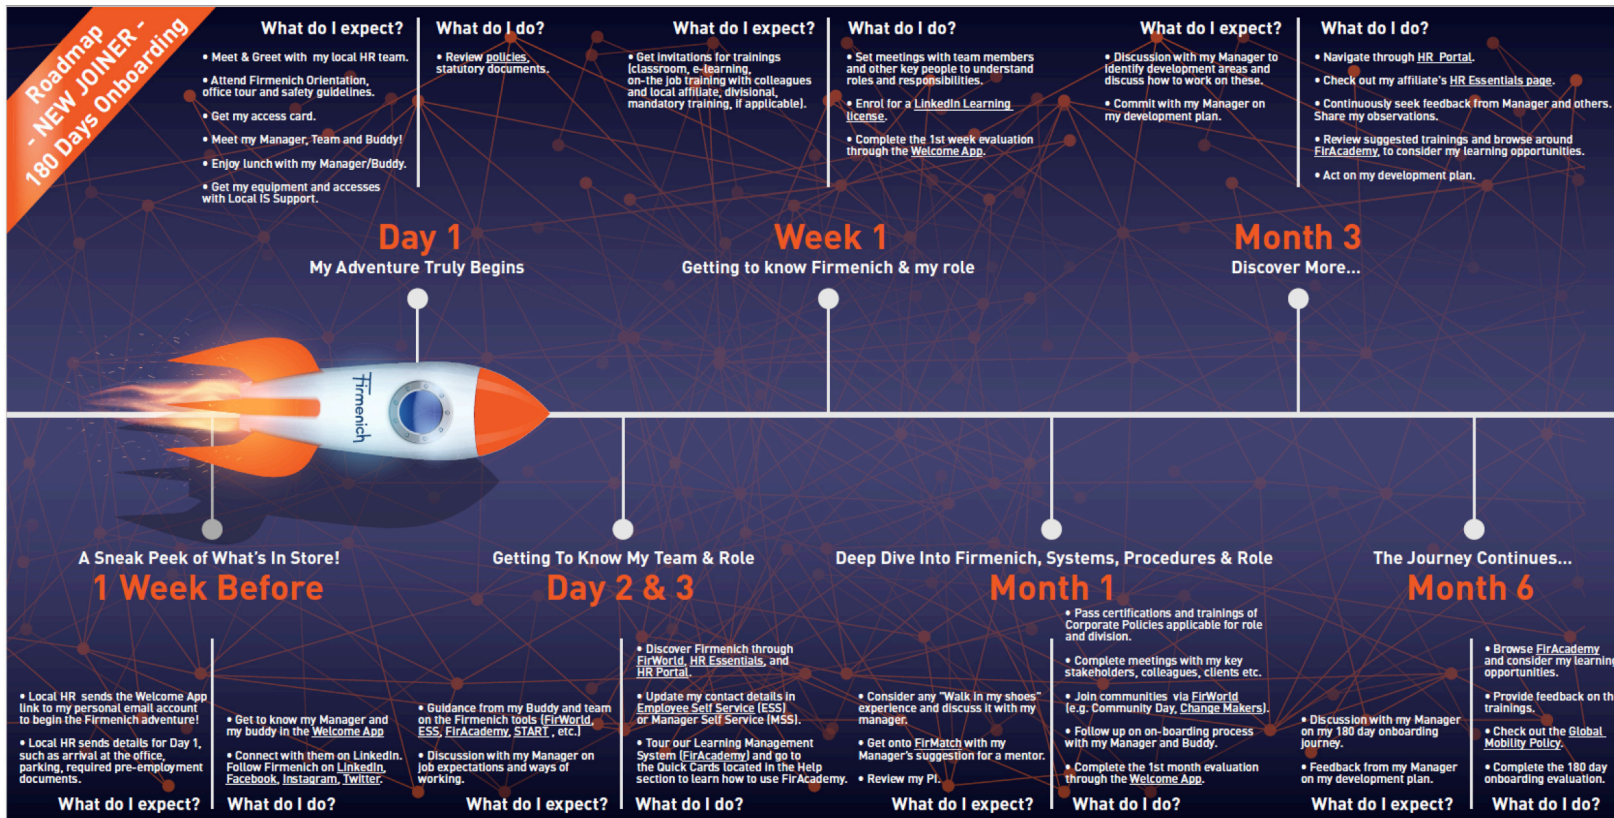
Roadmap - NEW JOINER - 180 Days Onboarding

What do I expect?

• Meet & Greet with my local HR team.

• Attend Firmenich Orientation, office tour and safety guidelines.

• Get my access card.

• Meet my Manager, Team and Buddy!

• Enjoy lunch with my Manager/Buddy.

• Get my equipment and accesses with Local IS Support.

What do I do?

• Review policies, statutory documents.

What do I expect?

• Get invitations for trainings (classroom, e-learning, on-the job training with colleagues and local affiliate, divisional, mandatory training, if applicable).

What do I do?

• Set meetings with team members and other key people to understand roles and responsibilities.

• Enrol for a LinkedIn Learning license.

• Complete the 1st week evaluation through the Welcome App.

What do I expect?

• Discussion with my Manager to identify development areas and discuss how to work on these.

• Commit with my Manager on my development plan.

What do I do?

• Navigate through HR Portal.

• Check out my affiliate's HR Essentials page.

• Continuously seek feedback from Manager and others. Share my observations.

• Review suggested trainings and browse around FirAcademy, to consider my learning opportunities.

• Act on my development plan.

Day 1
My Adventure Truly Begins

Week 1
Getting to know Firmenich & my role

Month 3
Discover More...

Firmenich

A Sneak Peek of What's In Store!
1 Week Before

Getting To Know My Team & Role
Day 2 & 3

Deep Dive Into Firmenich, Systems, Procedures & Role
Month 1

The Journey Continues...
Month 6

• Local HR sends the Welcome App link to my personal email account to begin the Firmenich adventure!

• Local HR sends details for Day 1, such as arrival at the office, parking, required pre-employment documents.

What do I expect?

• Get to know my Manager and my buddy in the Welcome App

• Connect with them on LinkedIn. Follow Firmenich on LinkedIn, Facebook, Instagram, Twitter.

What do I do?

• Guidance from my Buddy and team on the Firmenich tools (FirWorld, ESS, FirAcademy, START , etc.)

• Discussion with my Manager on job expectations and ways of working.

What do I expect?

• Discover Firmenich through FirWorld, HR Essentials, and HR Portal.

• Update my contact details in Employee Self Service (ESS) or Manager Self Service (MSS).

• Tour our Learning Management System (FirAcademy) and go to the Quick Cards located in the Help section to learn how to use FirAcademy.

What do I do?

• Consider any "Walk in my shoes" experience and discuss it with my manager.

• Get onto FirMatch with my Manager's suggestion for a mentor.

• Review my PI.

What do I expect?

• Pass certifications and trainings of Corporate Policies applicable for role and division.

• Complete meetings with my key stakeholders, colleagues, clients etc.

• Join communities via FirWorld (e.g. Community Day, Change Makers).

• Follow up on on-boarding process with my Manager and Buddy.

• Complete the 1st month evaluation through the Welcome App.

What do I do?

• Discussion with my Manager on my 180 day onboarding journey.

• Feedback from my Manager on my development plan.

What do I expect?

• Browse FirAcademy and consider my learning opportunities.

• Provide feedback on th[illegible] trainings.

• Check out the Global Mobility Policy.

• Complete the 180 day onboarding evaluation.

What do I do?